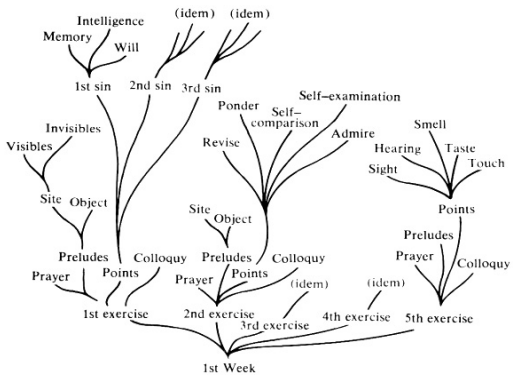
(idem) (idem)

Intelligence

Memory

Will

1st sin

2nd sin

3rd sin

Self-examination

Ponder

Self-comparison

Admire

Revise

Smell

Hearing

Taste

Touch

Sight

Invisibles

Visibles

Site

Object

Points

Site

Object

Preludes

Prayer

Colloquy

Preludes

Points

Colloquy

Preludes

Prayer

Colloquy

Prayer

Points

(idem)

(idem)

1st exercise

2nd exercise

3rd exercise

4th exercise

5th exercise

1st Week